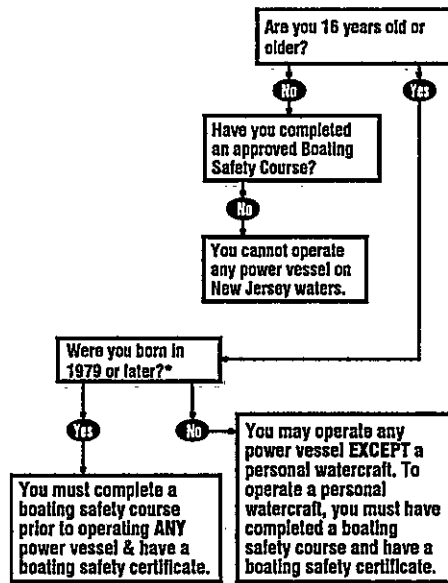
Are you 16 years old or older?

No

Yes

Have you completed an approved Boating Safety Course?

No

You cannot operate any power vessel on New Jersey waters.

Were you born in 1979 or later?*

Yes

No

You must complete a boating safety course prior to operating ANY power vessel & have a boating safety certificate.

You may operate any power vessel EXCEPT a personal watercraft. To operate a personal watercraft, you must have completed a boating safety course and have a boating safety certificate.